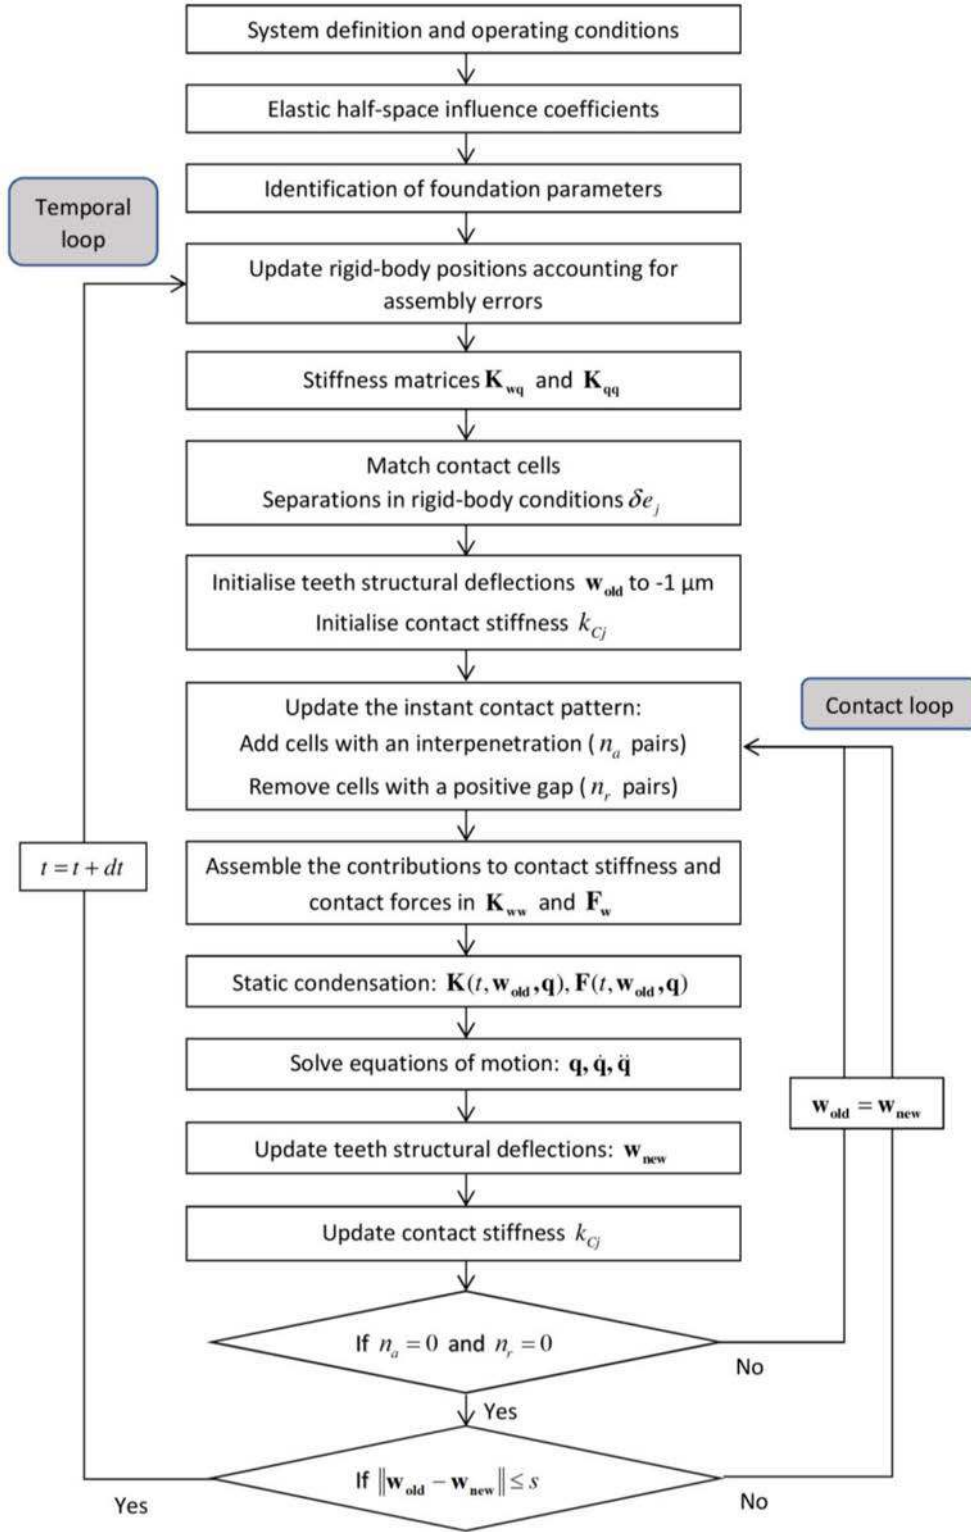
System definition and operating conditions

Elastic half-space influence coefficients

Identification of foundation parameters

Temporal loop

Update rigid-body positions accounting for assembly errors

Stiffness matrices $\mathbf{K}_{wq}$ and $\mathbf{K}_{qq}$

Match contact cells
Separations in rigid-body conditions $\delta e_j$

Initialise teeth structural deflections $\mathbf{w}_{old}$ to -1 µm
Initialise contact stiffness $k_{Cj}$

Contact loop

Update the instant contact pattern:
Add cells with an interpenetration ( $n_a$ pairs)
Remove cells with a positive gap ( $n_r$ pairs)

$t = t + dt$

Assemble the contributions to contact stiffness and contact forces in $\mathbf{K}_{ww}$ and $\mathbf{F}_w$

Static condensation: $\mathbf{K}(t, \mathbf{w}_{old}, \mathbf{q}), \mathbf{F}(t, \mathbf{w}_{old}, \mathbf{q})$

Solve equations of motion: $\mathbf{q}, \dot{\mathbf{q}}, \ddot{\mathbf{q}}$

$\mathbf{w}_{old} = \mathbf{w}_{new}$

Update teeth structural deflections: $\mathbf{w}_{new}$

Update contact stiffness $k_{Cj}$

If $n_a = 0$ and $n_r = 0$

No

Yes

If $\|\mathbf{w}_{old} - \mathbf{w}_{new}\| \leq s$

Yes

No